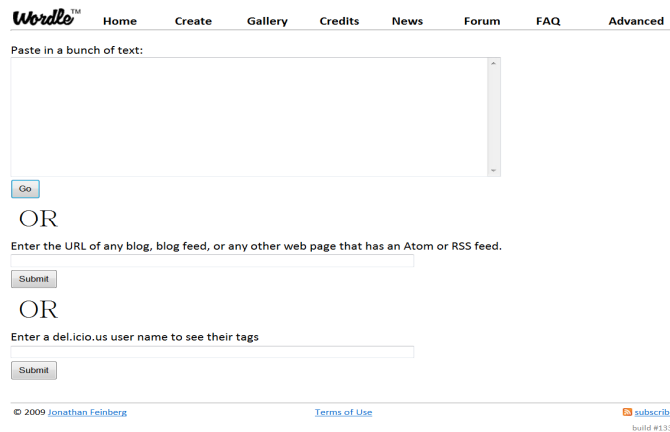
Wordle™ Home Create Gallery Credits News Forum FAQ Advanced

Paste in a bunch of text:

Go

OR

Enter the URL of any blog, blog feed, or any other web page that has an Atom or RSS feed.

Submit

OR

Enter a del.icio.us user name to see their tags

Submit

© 2009 Jonathan Feinberg Terms of Use subscrib

build #13